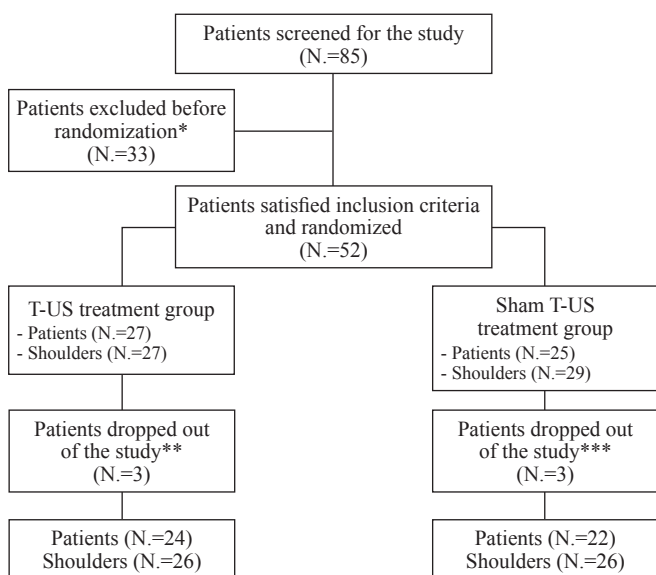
Patients screened for the study
(N.=85)

Patients excluded before randomization*
(N.=33)

Patients satisfied inclusion criteria and randomized
(N.=52)

T-US treatment group
- Patients (N.=27)
- Shoulders (N.=27)

Patients dropped out of the study**
(N.=3)

Patients (N.=24)
Shoulders (N.=26)

Sham T-US treatment group
- Patients (N.=25)
- Shoulders (N.=29)

Patients dropped out of the study***
(N.=3)

Patients (N.=22)
Shoulders (N.=26)